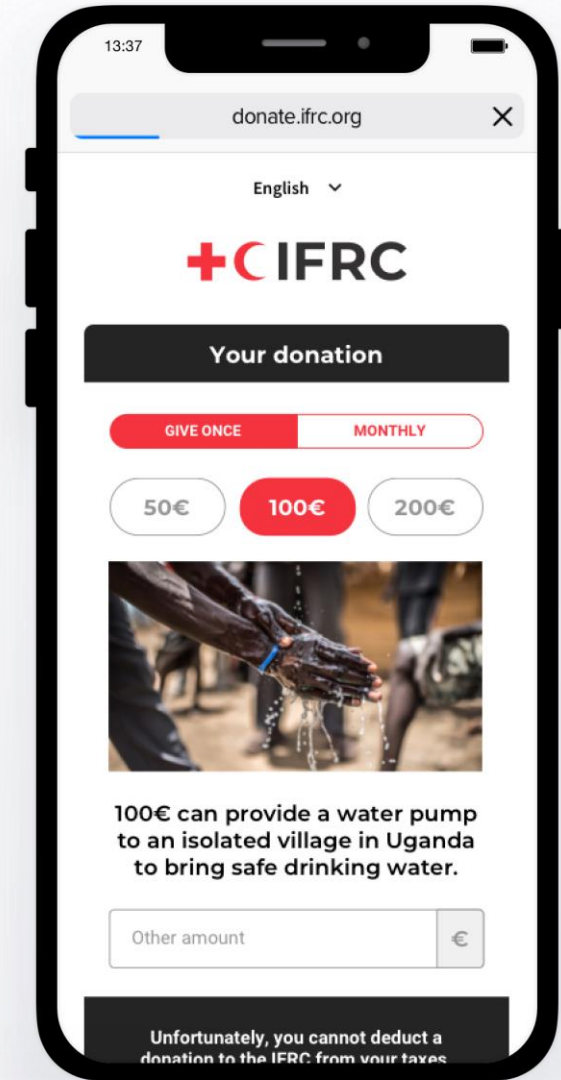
13:37

donate.ifrc.org ✕

English ⌄

IFRC

Your donation

GIVE ONCE MONTHLY

50€ 100€ 200€

100€ can provide a water pump to an isolated village in Uganda to bring safe drinking water.

Other amount €

Unfortunately, you cannot deduct a donation to the IFRC from your taxes